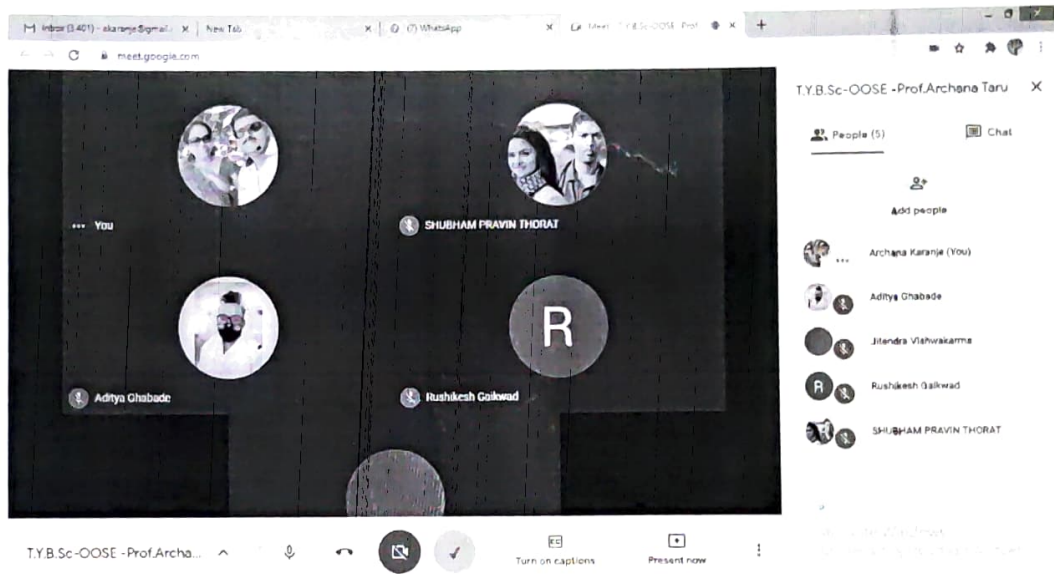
Inbox (3,401) - akaranje@gmail... × | New Tab × | (7) WhatsApp × | Meet - T.Y.B.Sc-OOSE - Prof... × | +

meet.google.com

T.Y.B.Sc-OOSE -Prof.Archana Taru ×

People (5)

Chat

Add people

You

SHUBHAM PRAVIN THORAT

R

Aditya Ghabade

Rushikesh Gaikwad

Archana Karanje (You)

Aditya Ghabade

Jitendra Vishwakarma

R

Rushikesh Gaikwad

SHUBHAM PRAVIN THORAT

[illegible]

T.Y.B.Sc-OOSE -Prof.Archa...

CC

Turn on captions

Present now